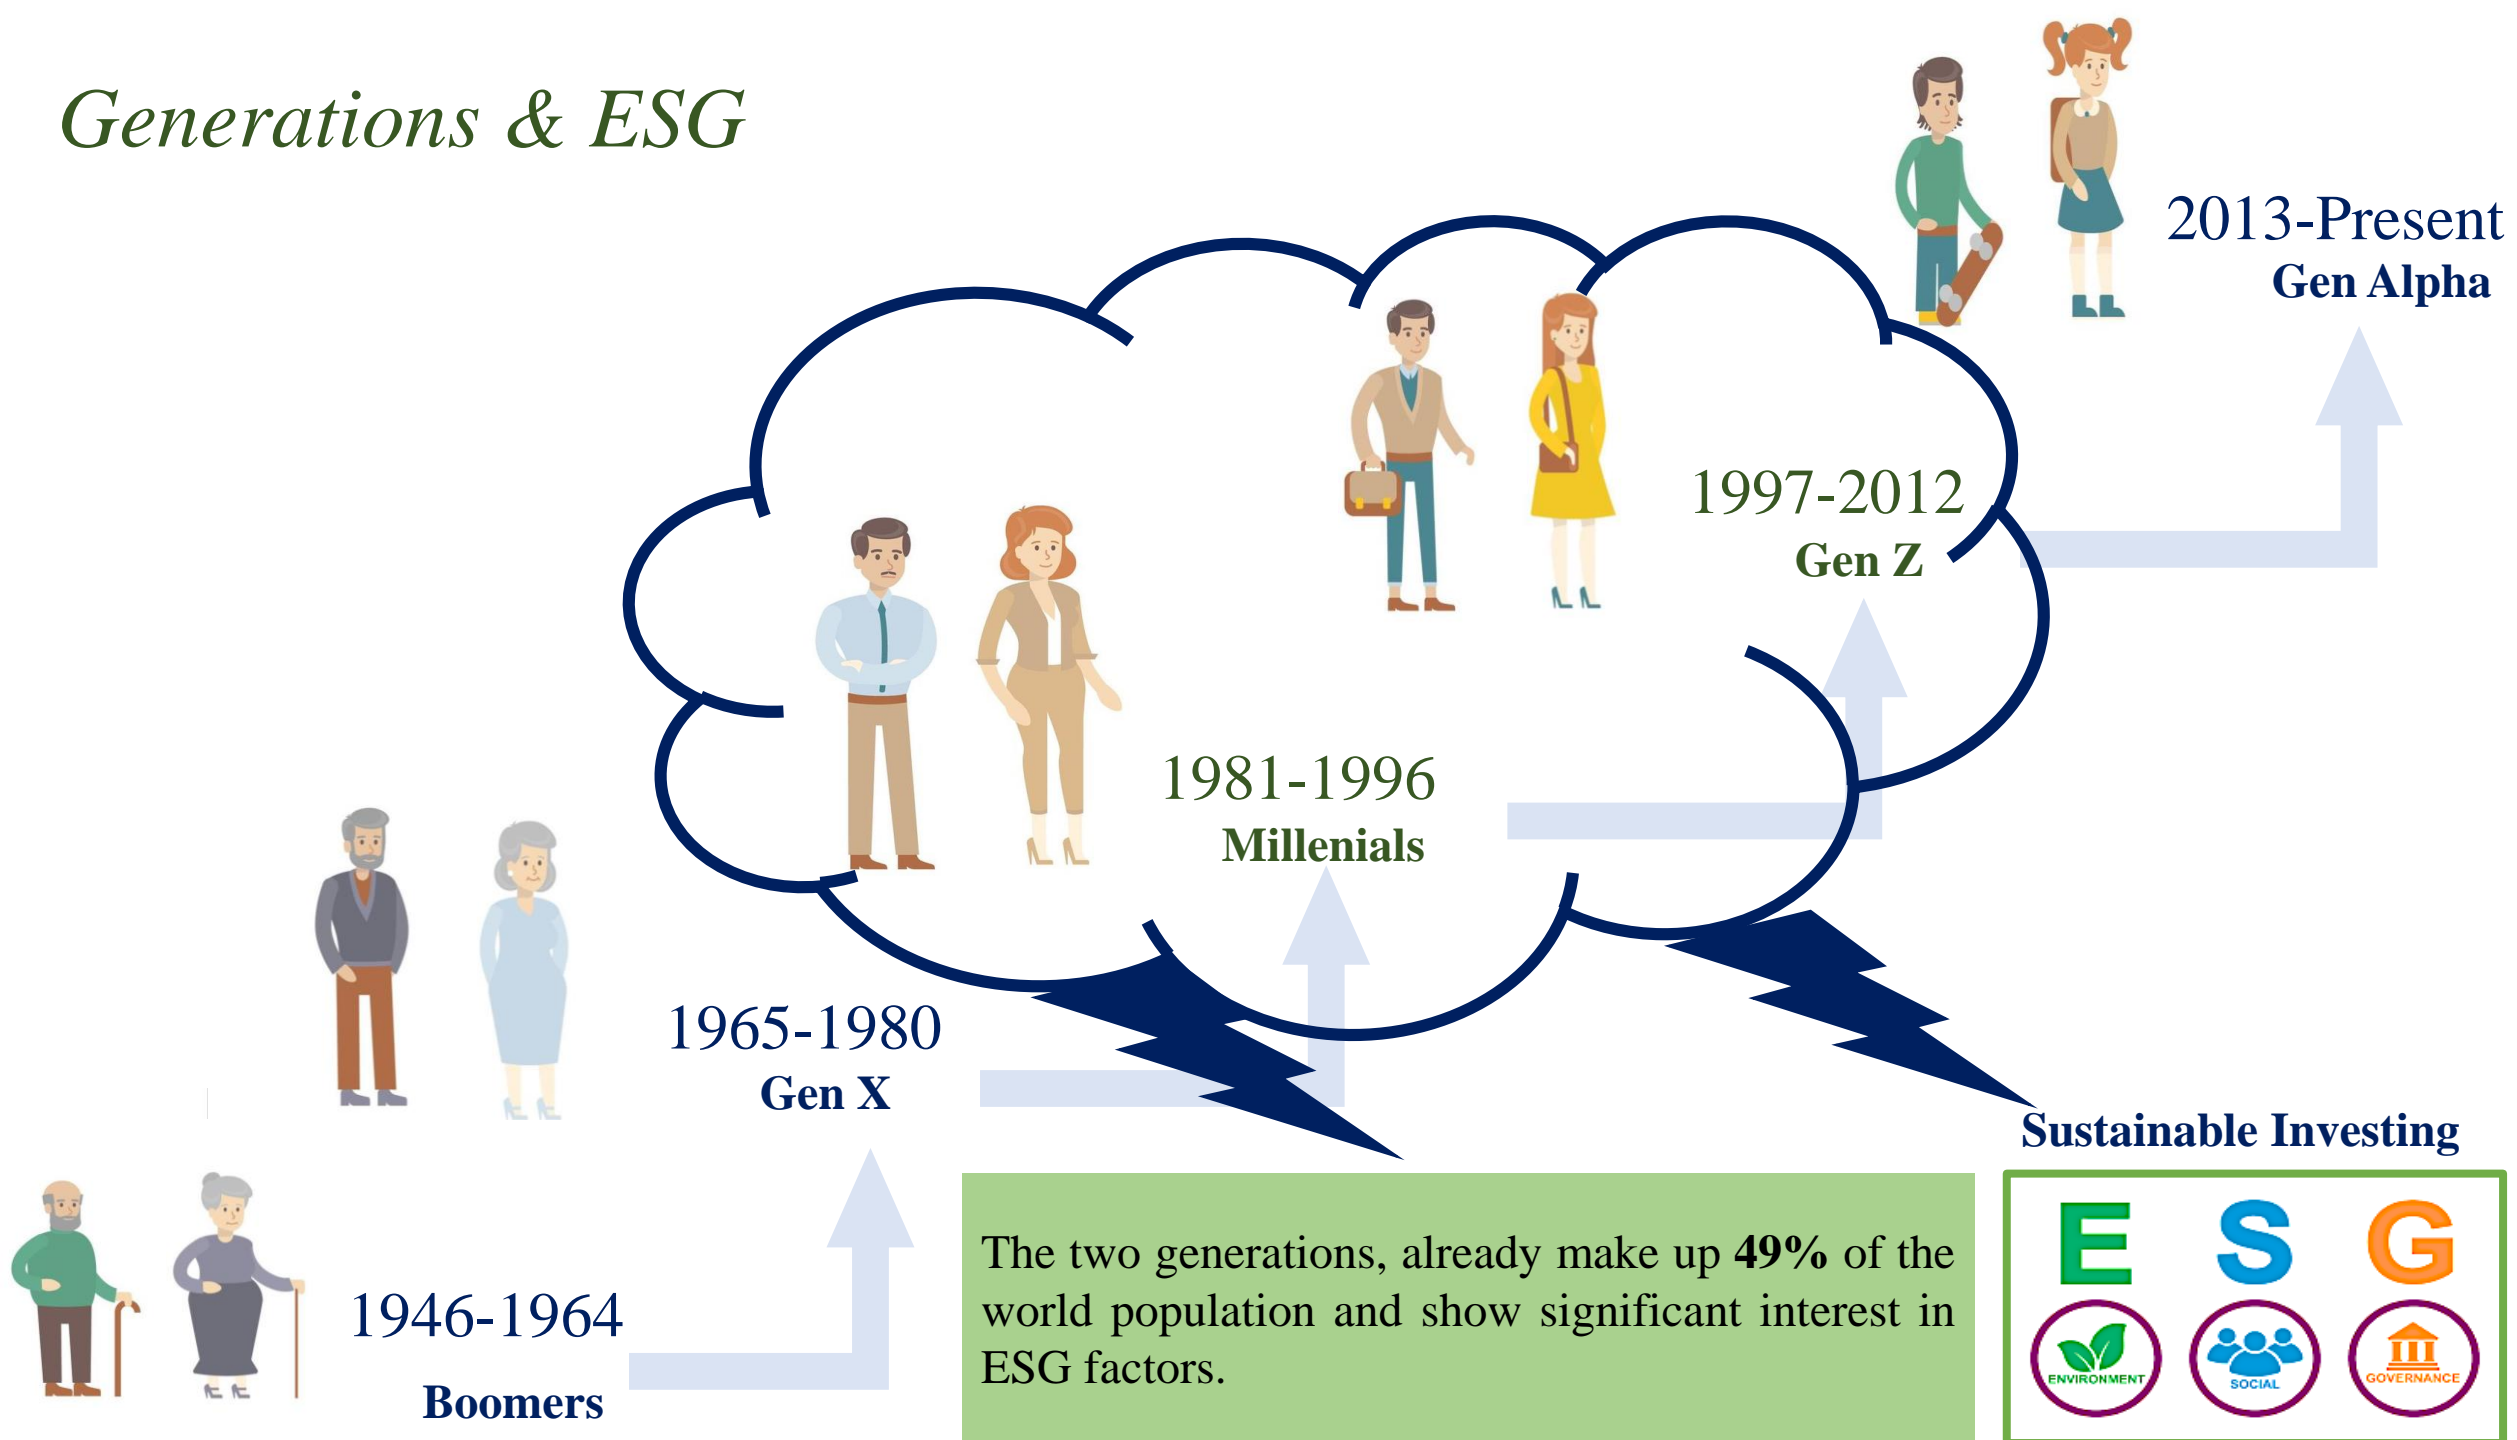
Generations & ESG

2013-Present
Gen Alpha

1997-2012
Gen Z

1981-1996
Millenials

1965-1980
Gen X

1946-1964
Boomers

The two generations, already make up **49%** of the world population and show significant interest in ESG factors.

Sustainable Investing

E S G
ENVIRONMENT
SOCIAL
GOVERNANCE